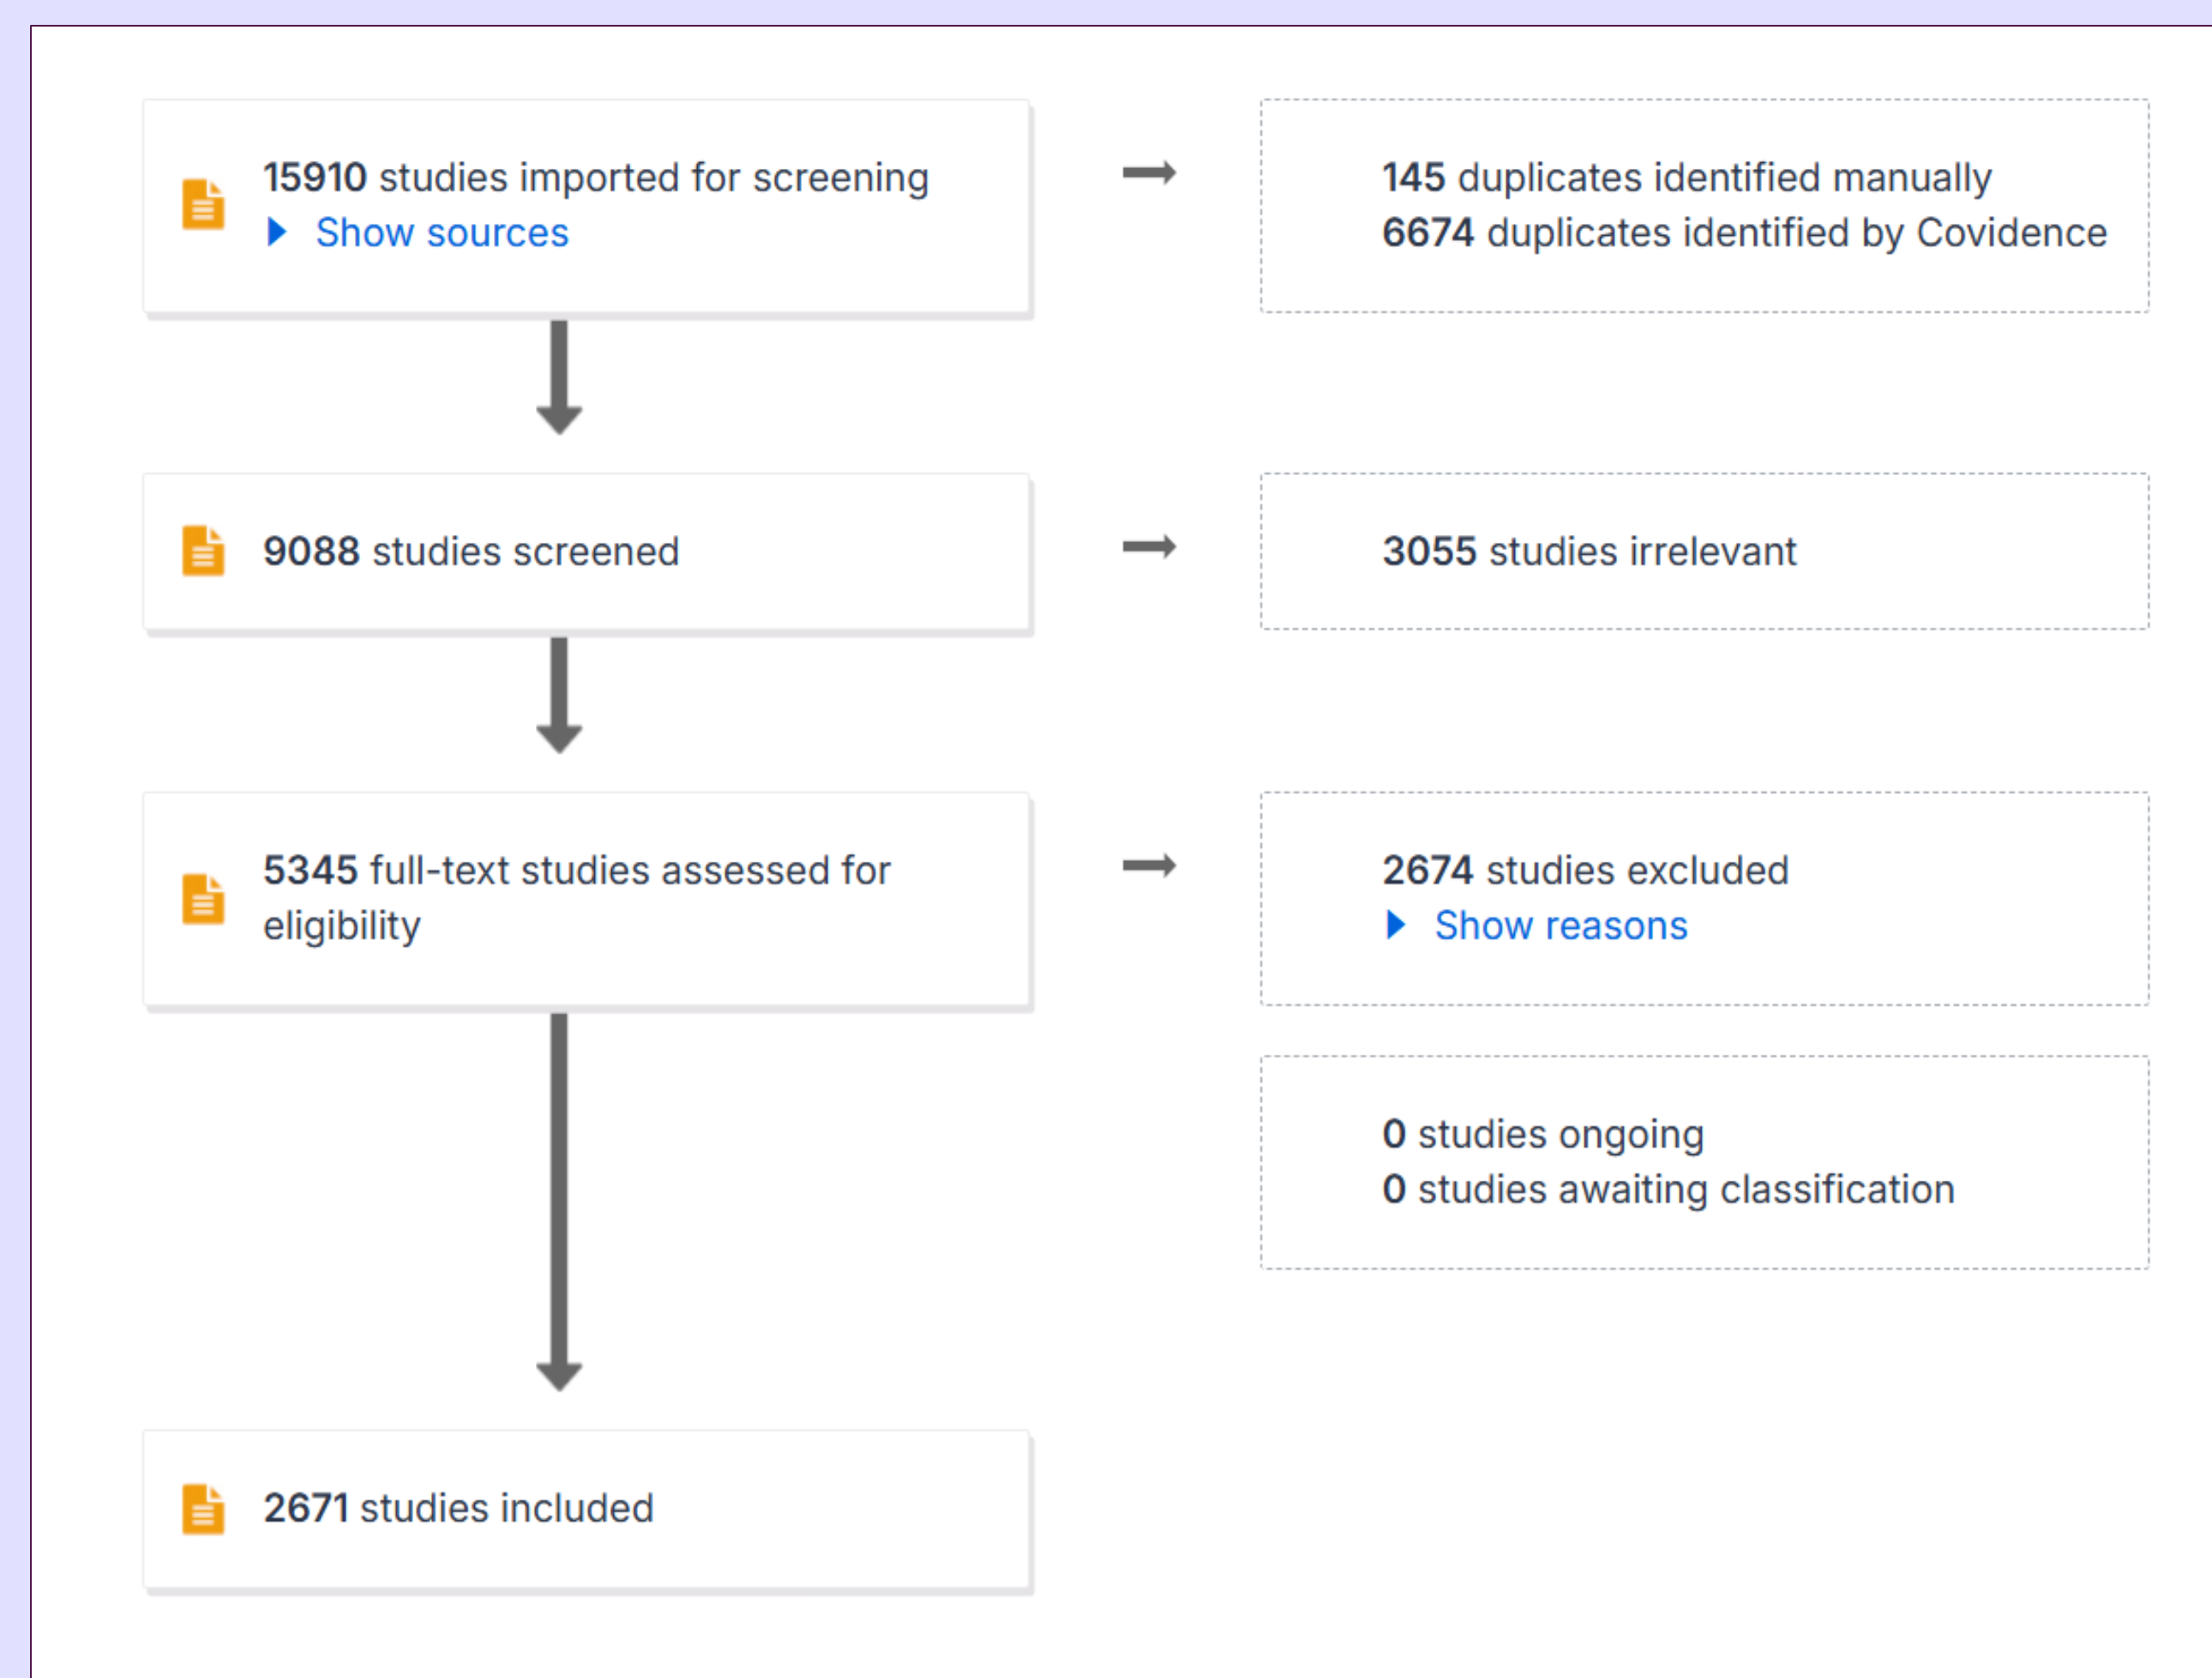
15910 studies imported for screening
Show sources

145 duplicates identified manually
6674 duplicates identified by Covidence

9088 studies screened

3055 studies irrelevant

5345 full-text studies assessed for eligibility

2674 studies excluded
Show reasons

0 studies ongoing
0 studies awaiting classification

2671 studies included